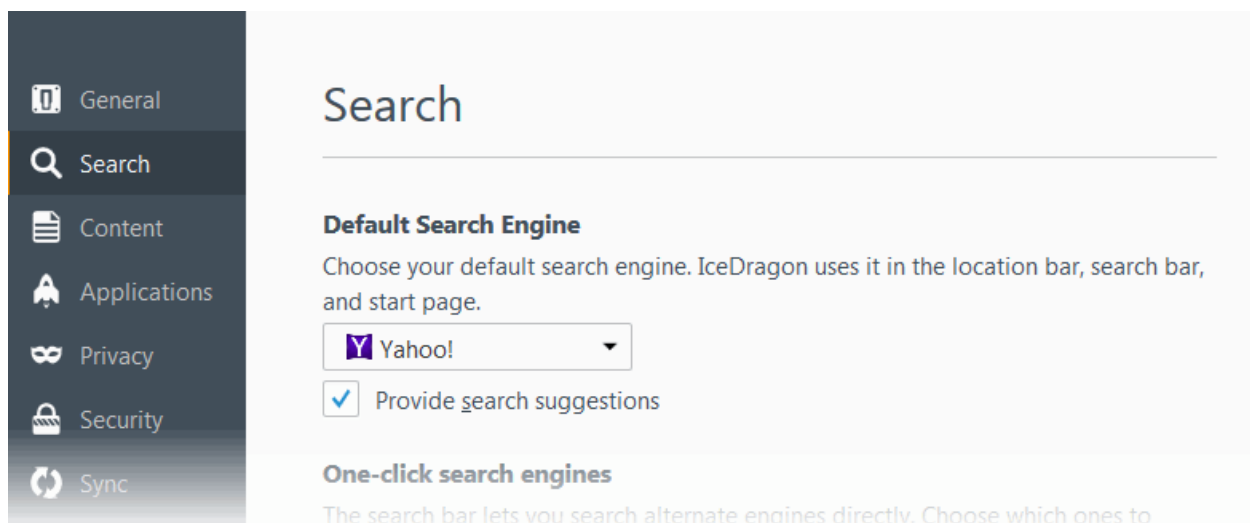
General
Search
Content
Applications
Privacy
Security
Sync

Search

Default Search Engine

Choose your default search engine. IceDragon uses it in the location bar, search bar, and start page.

Yahoo!

Provide search suggestions

One-click search engines

The search bar lets you search alternate engines directly. Choose which ones to